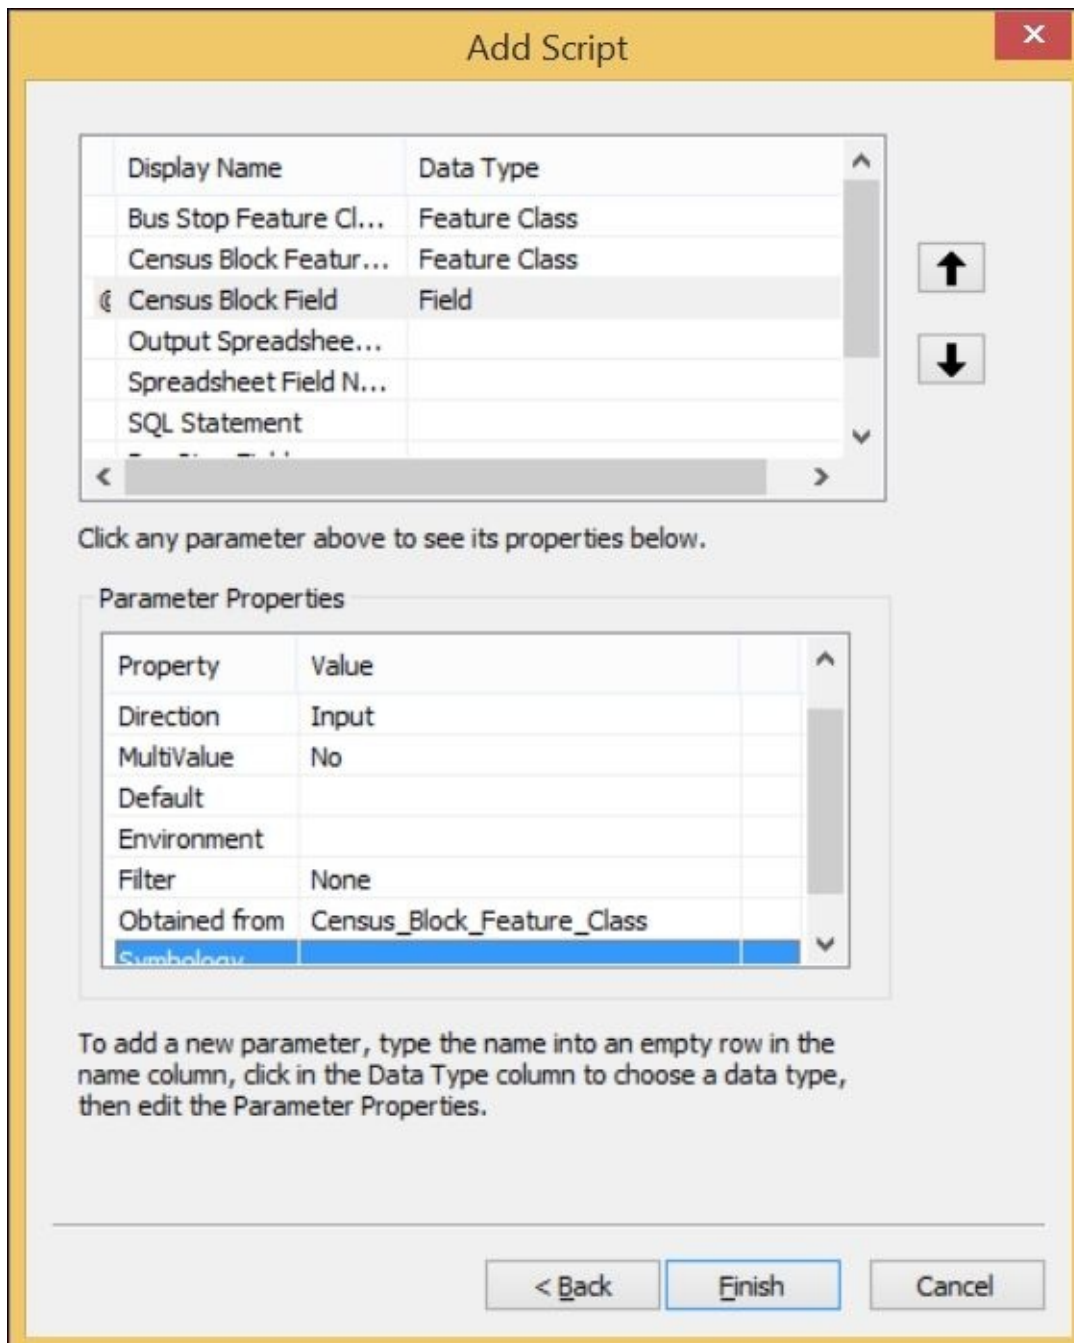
Add Script

| Display Name | Data Type |
|---|---|
| Bus Stop Feature Cl... | Feature Class |
| Census Block Featur... | Feature Class |
| Census Block Field | Field |
| Output Spreadshee... | |
| Spreadsheet Field N... | |
| SQL Statement | |
| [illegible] | |

Click any parameter above to see its properties below.

Parameter Properties

| Property | Value |
|---|---|
| Direction | Input |
| MultiValue | No |
| Default | |
| Environment | |
| Filter | None |
| Obtained from | Census_Block_Feature_Class |
| Symbology | |

To add a new parameter, type the name into an empty row in the name column, click in the Data Type column to choose a data type, then edit the Parameter Properties.

< Back Finish Cancel